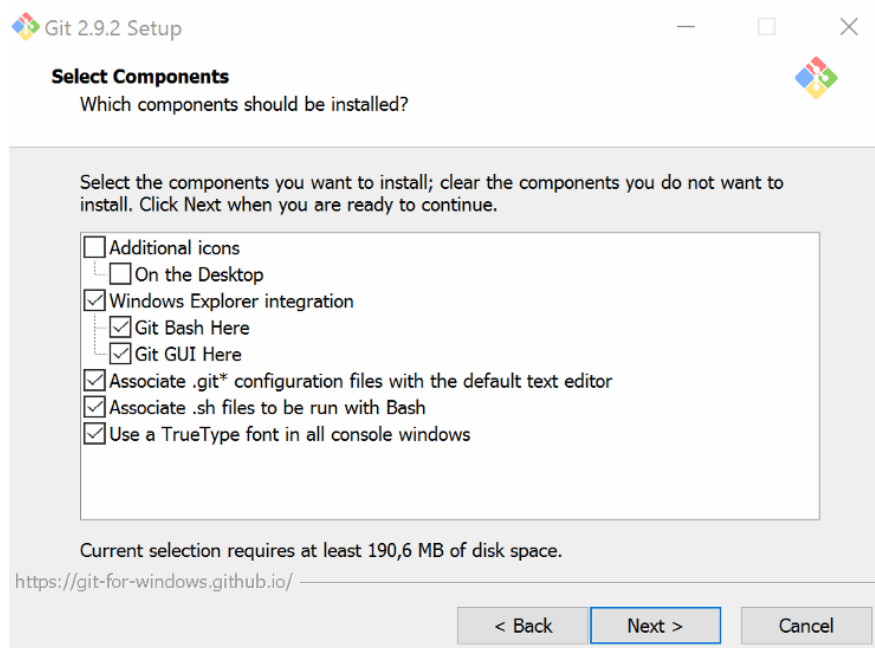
Git 2.9.2 Setup

Select Components
Which components should be installed?

Select the components you want to install; clear the components you do not want to install. Click Next when you are ready to continue.

Additional icons
On the Desktop
Windows Explorer integration
Git Bash Here
Git GUI Here
Associate .git* configuration files with the default text editor
Associate .sh files to be run with Bash
Use a TrueType font in all console windows

Current selection requires at least 190,6 MB of disk space.

https://git-for-windows.github.io/

< Back
Next >
Cancel